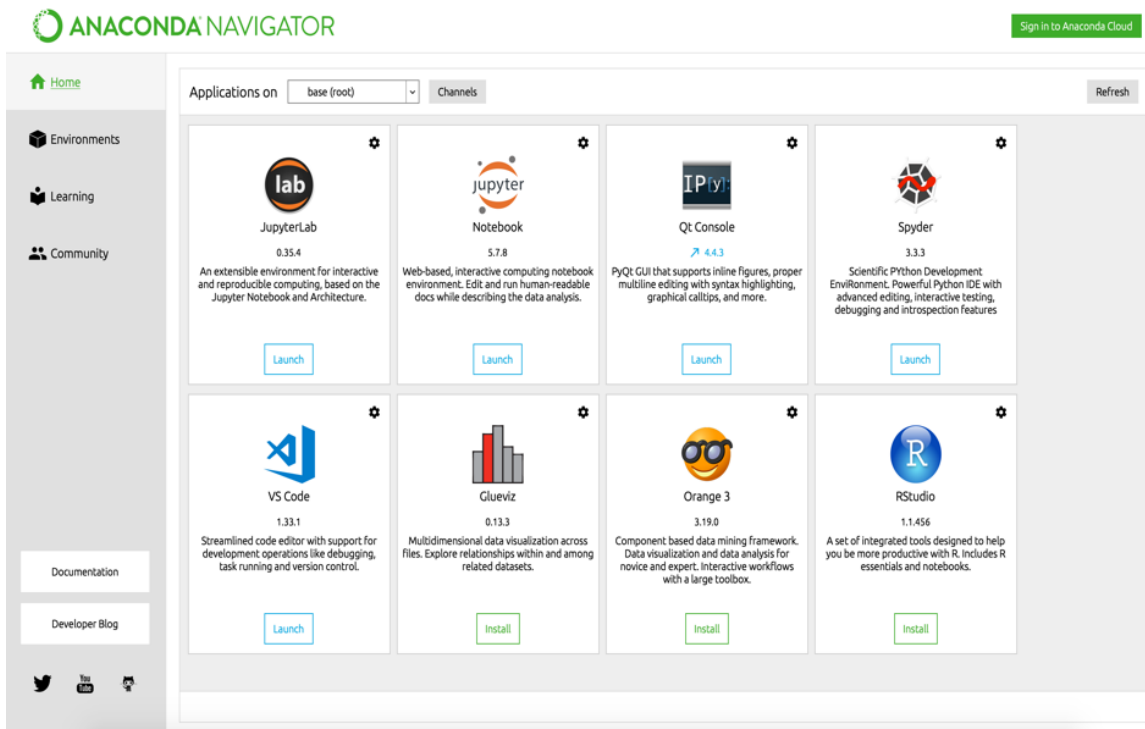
ANACONDA NAVIGATOR

Sign in to Anaconda Cloud

Home

Environments

Learning

Community

Applications on base (root) Channels

Refresh

lab
JupyterLab
0.35.4
An extensible environment for interactive and reproducible computing, based on the Jupyter Notebook and Architecture.
Launch

jupyter
Notebook
5.7.8
Web-based, interactive computing notebook environment. Edit and run human-readable docs while describing the data analysis.
Launch

IP[y]:
Qt Console
↗ 4.4.3
PyQt GUI that supports inline figures, proper multiline editing with syntax highlighting, graphical calltips, and more.
Launch

Spyder
3.3.3
Scientific PYthon Development EnviRonment. Powerful Python IDE with advanced editing, interactive testing, debugging and introspection features
Launch

VS Code
1.33.1
Streamlined code editor with support for development operations like debugging, task running and version control.
Launch

Glueviz
0.13.3
Multidimensional data visualization across files. Explore relationships within and among related datasets.
Install

Orange 3
3.19.0
Component based data mining framework. Data visualization and data analysis for novice and expert. Interactive workflows with a large toolbox.
Install

R
RStudio
1.1.456
A set of integrated tools designed to help you be more productive with R. Includes R essentials and notebooks.
Install

Documentation

Developer Blog

You Tube